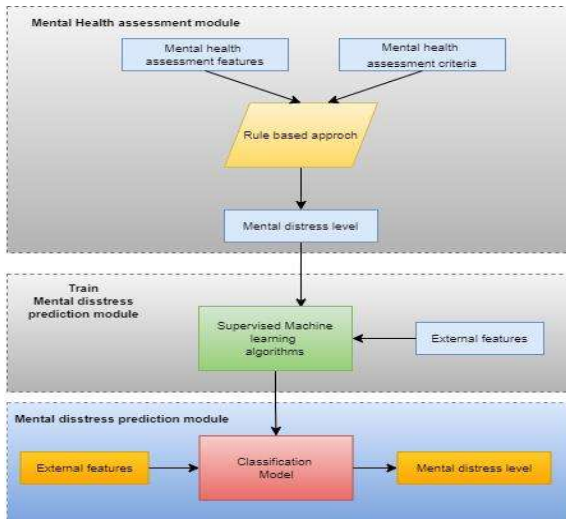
Mental Health assessment module

Mental health assessment features

Mental health assessment criteria

Rule based approch

Mental distress level

Train
Mental disstress prediction module

Supervised Machine learning algorithms

External features

Mental disstress prediction module

External features

Classification Model

Mental distress level